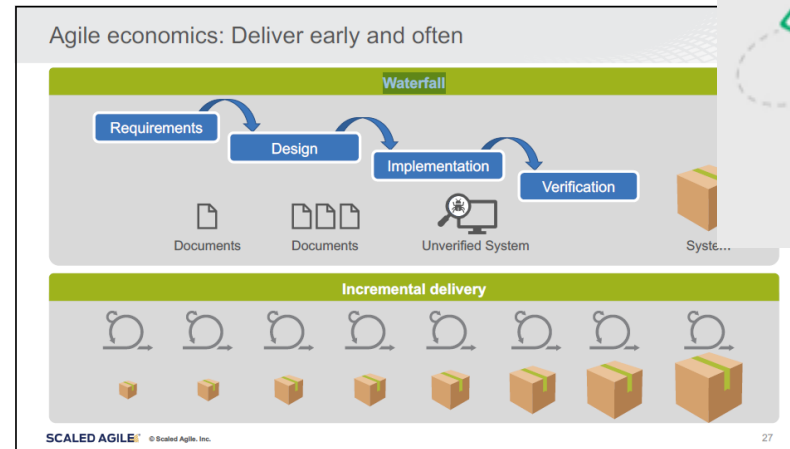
Agile economics: Deliver early and often

Waterfall

Requirements

Design

Implementation

Verification

Documents

Documents

Unverified System

Syste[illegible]

Incremental delivery

SCALED AGILE © Scaled Agile, Inc.

27